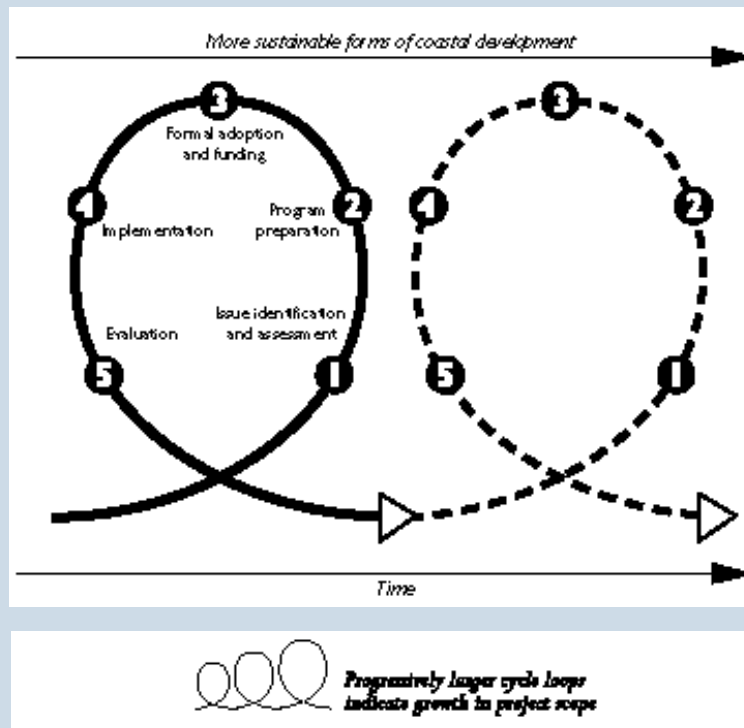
More sustainable forms of coastal development

3
Formal adoption and funding

4
Implementation

2
Program preparation

Evaluation

Issue identification and assessment

5

1

3

4

2

5

1

Time

Progressively larger cycle loops indicate growth in project scope